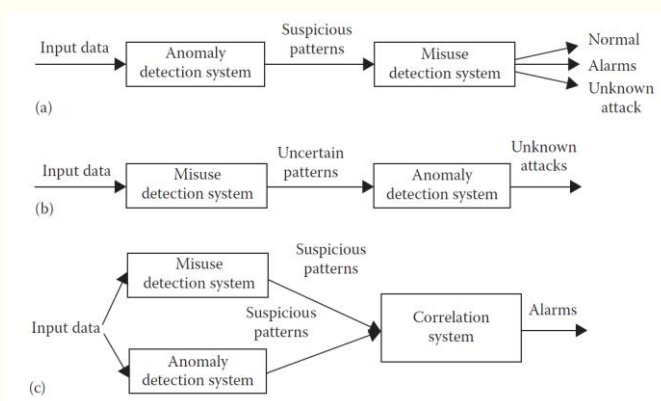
Input data
Anomaly detection system
Suspicious patterns
Misuse detection system
Normal
Alarms
Unknown attack
(a)

Input data
Misuse detection system
Uncertain patterns
Anomaly detection system
Unknown attacks
(b)

Misuse detection system
Suspicious patterns
Suspicious patterns
Input data
Correlation system
Alarms
Anomaly detection system
(c)